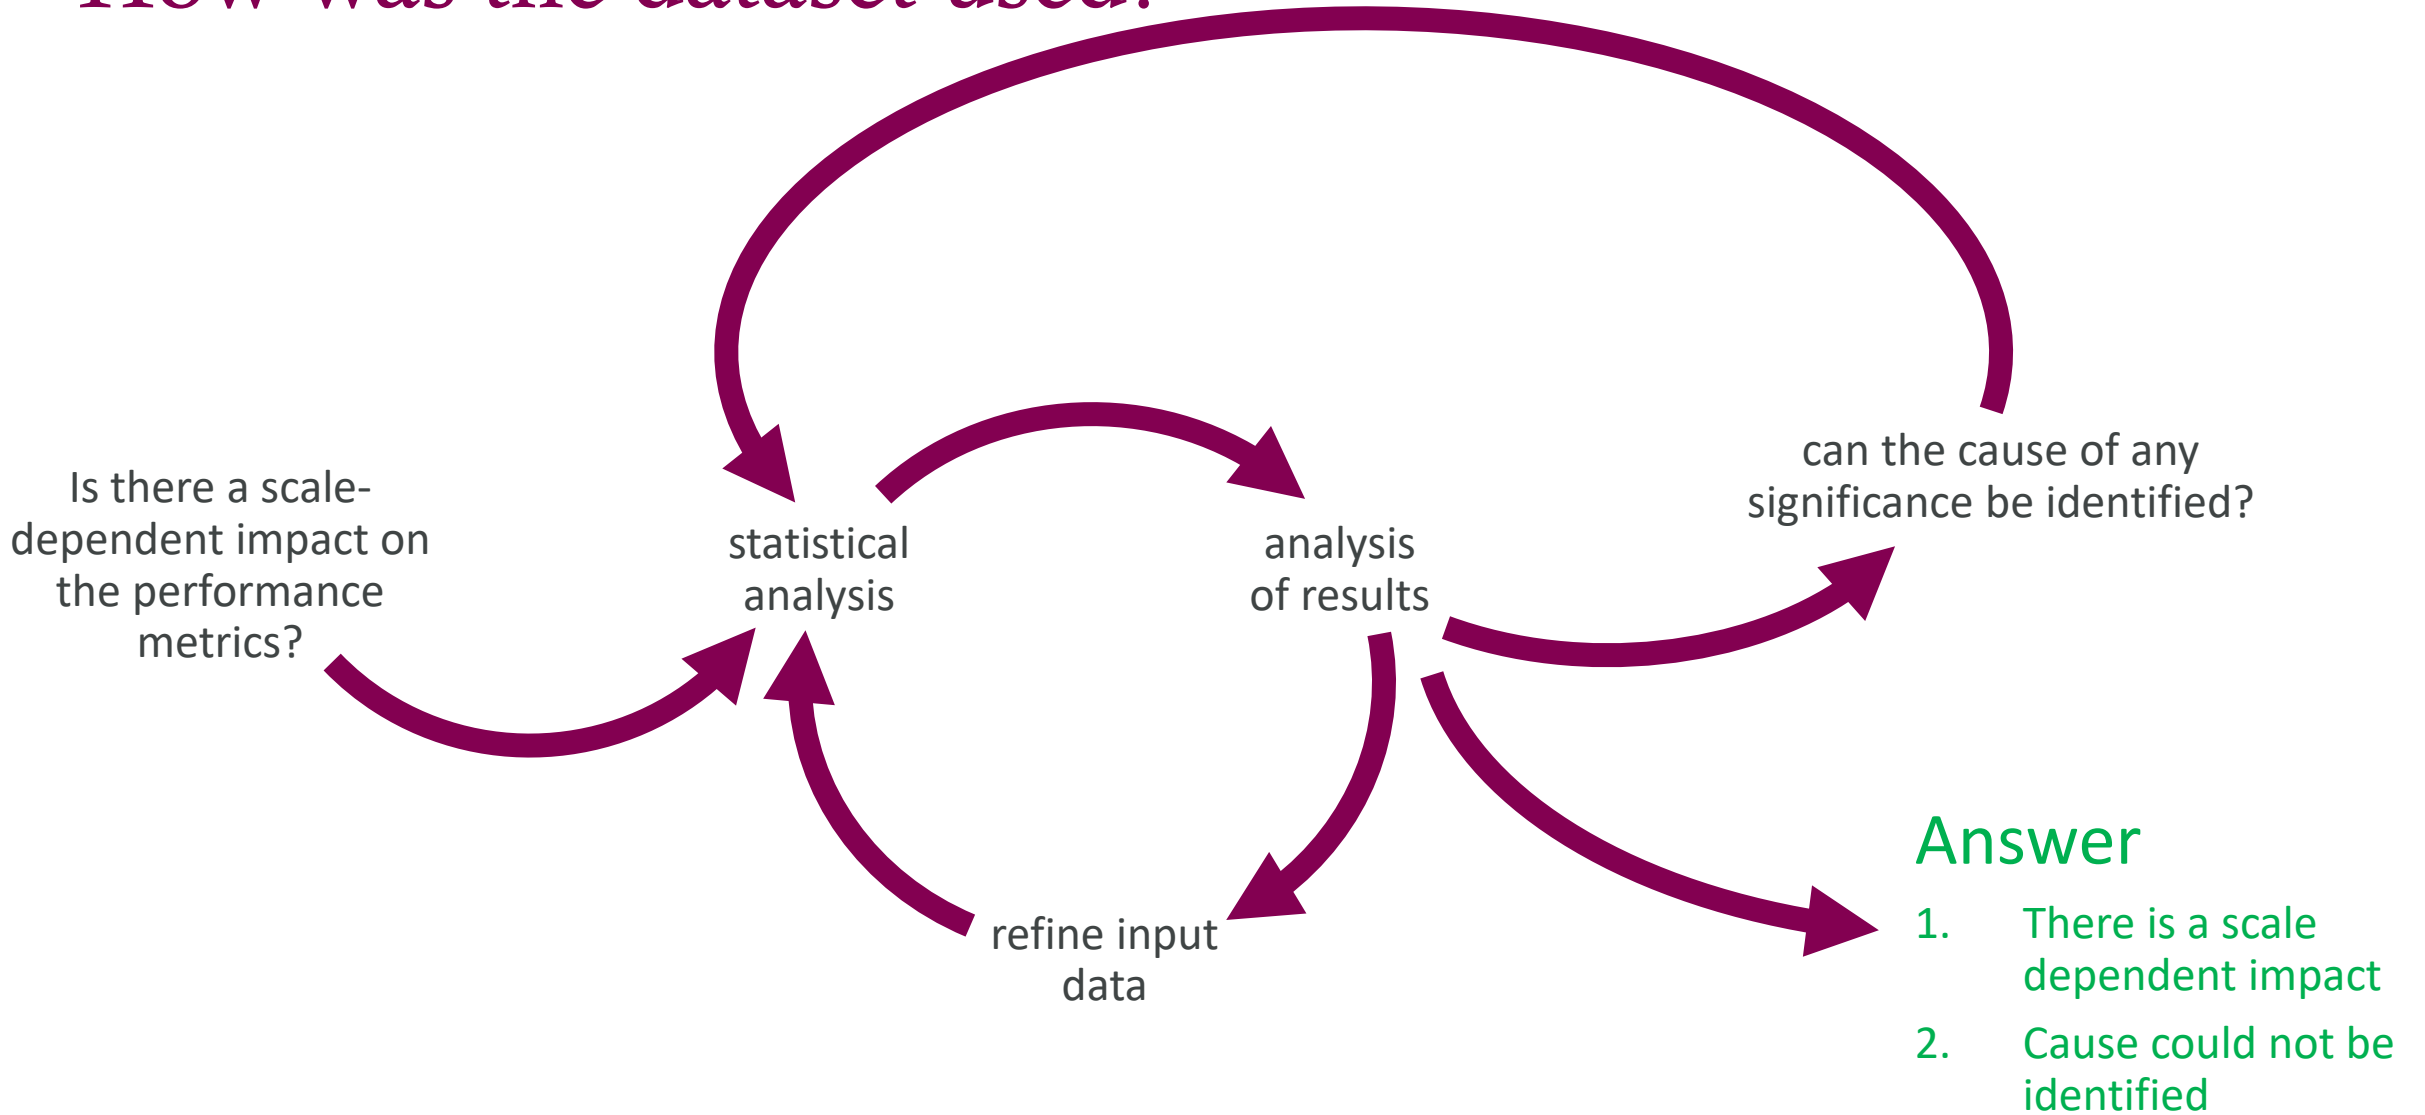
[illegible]

Is there a scale-dependent impact on the performance metrics?

statistical analysis

analysis of results

can the cause of any significance be identified?

refine input data

Answer

1. There is a scale dependent impact

2. Cause could not be identified